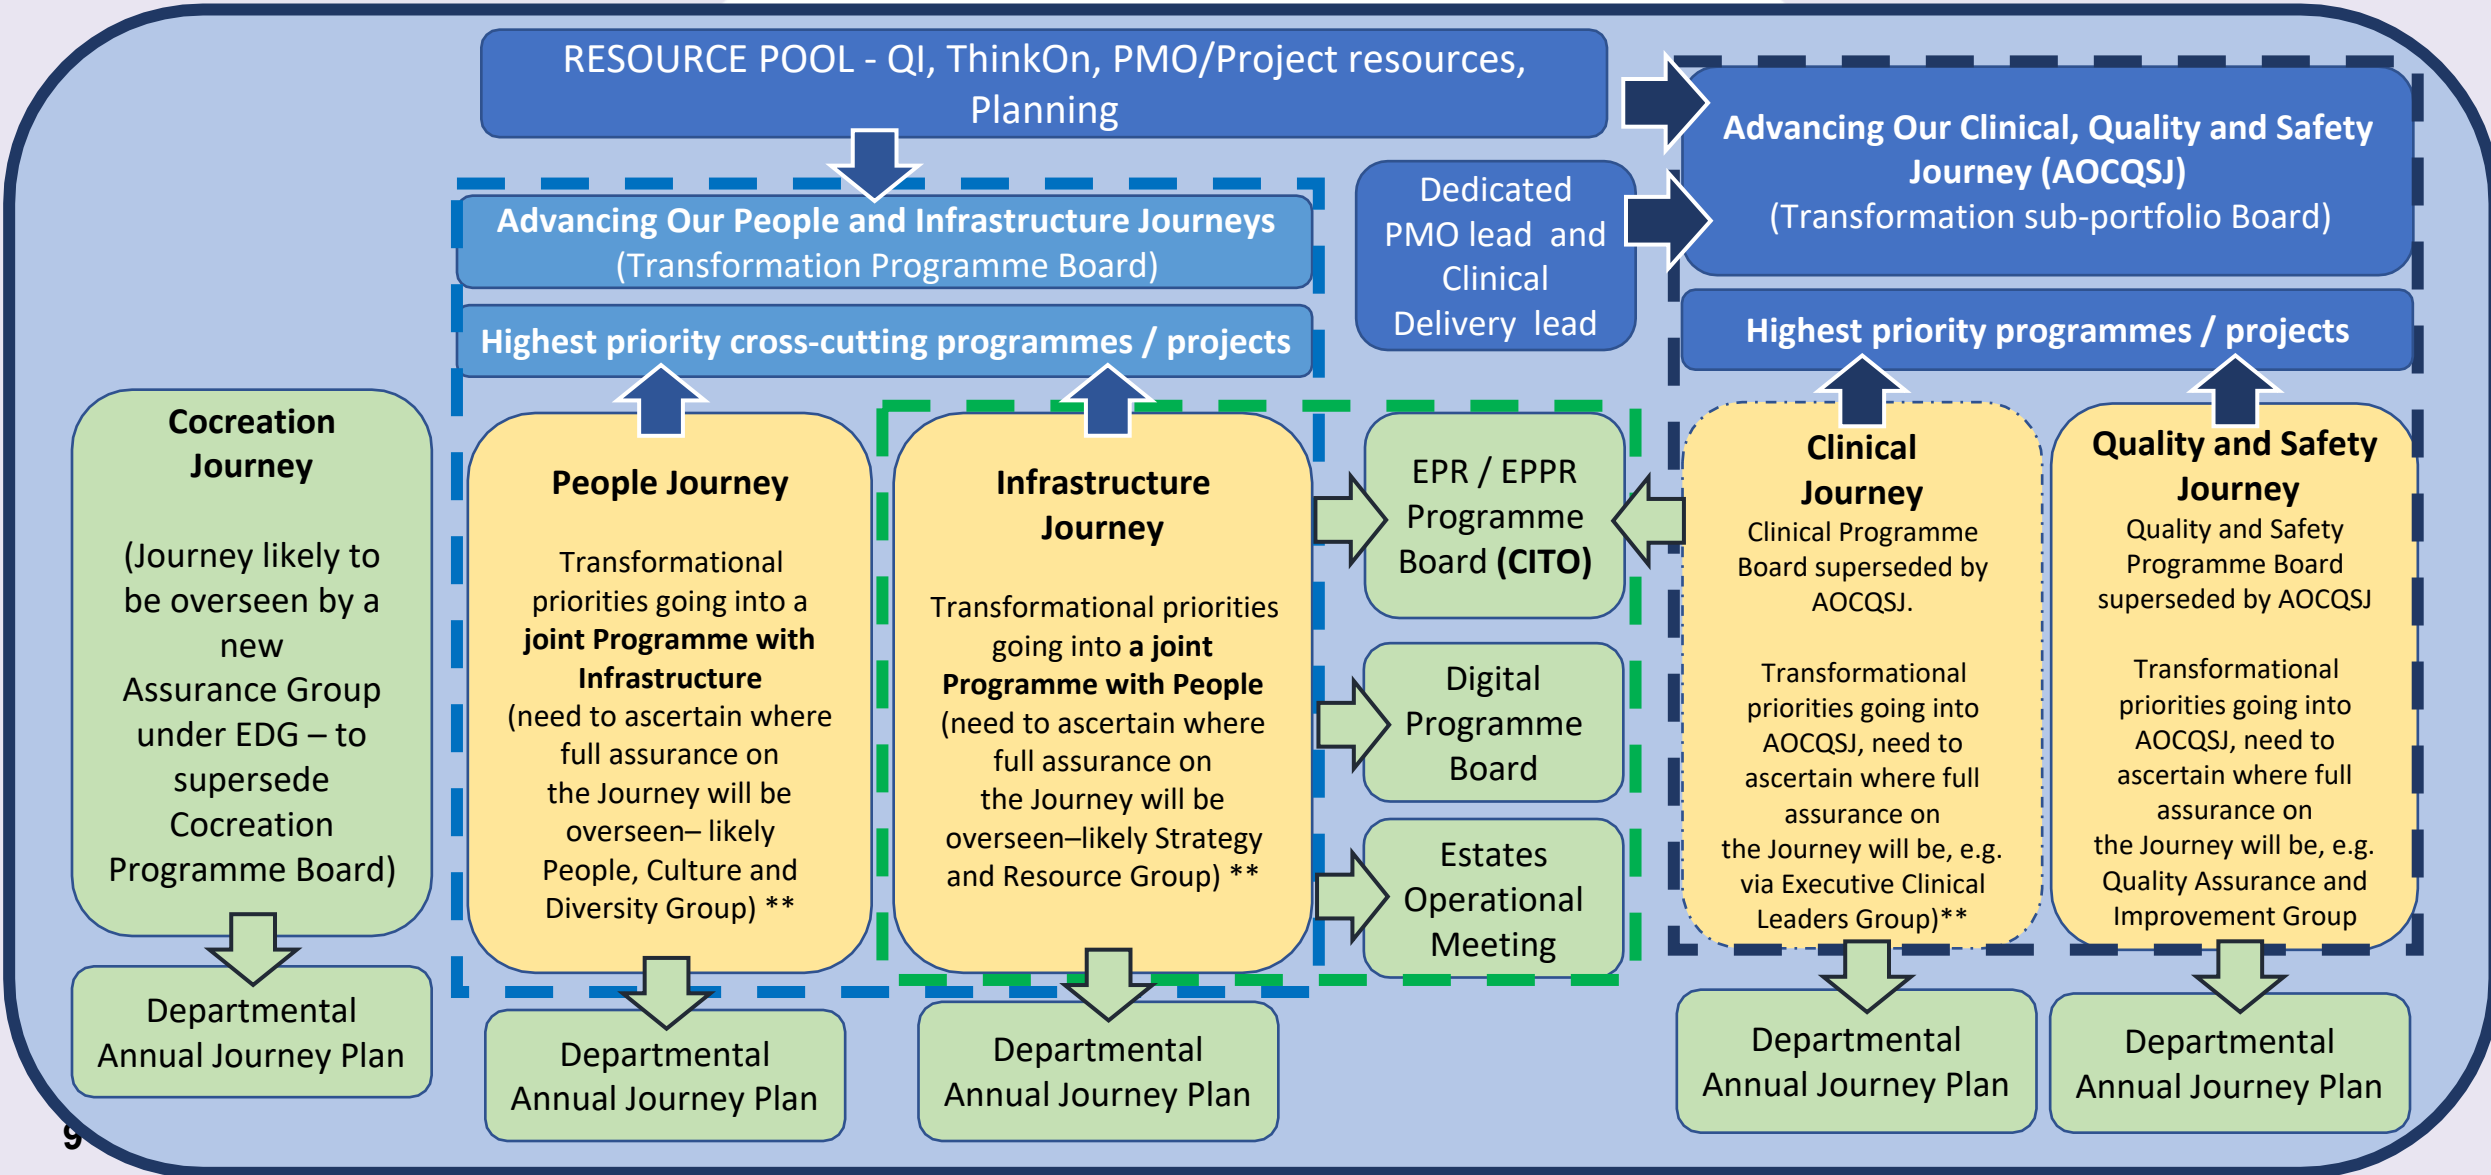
RESOURCE POOL - QI, ThinkOn, PMO/Project resources, Planning

Advancing Our People and Infrastructure Journeys
(Transformation Programme Board)

Highest priority cross-cutting programmes / projects

Dedicated PMO lead and Clinical Delivery lead

Advancing Our Clinical, Quality and Safety Journey (AOCQSJ)
(Transformation sub-portfolio Board)

Highest priority programmes / projects

Cocreation Journey

(Journey likely to be overseen by a new Assurance Group under EDG – to supersede Cocreation Programme Board)

People Journey

Transformational priorities going into a **joint Programme with Infrastructure** (need to ascertain where full assurance on the Journey will be overseen– likely People, Culture and Diversity Group) **

Infrastructure Journey

Transformational priorities going into **a joint Programme with People** (need to ascertain where full assurance on the Journey will be overseen–likely Strategy and Resource Group) **

EPR / EPPR Programme Board **(CITO)**

Digital Programme Board

Estates Operational Meeting

Clinical Journey
Clinical Programme Board superseded by AOCQSJ.

Transformational priorities going into AOCQSJ, need to ascertain where full assurance on the Journey will be, e.g. via Executive Clinical Leaders Group)**

Quality and Safety Journey
Quality and Safety Programme Board superseded by AOCQSJ

Transformational priorities going into AOCQSJ, need to ascertain where full assurance on the Journey will be, e.g. Quality Assurance and Improvement Group

Departmental Annual Journey Plan

Departmental Annual Journey Plan

Departmental Annual Journey Plan

Departmental Annual Journey Plan

Departmental Annual Journey Plan

9